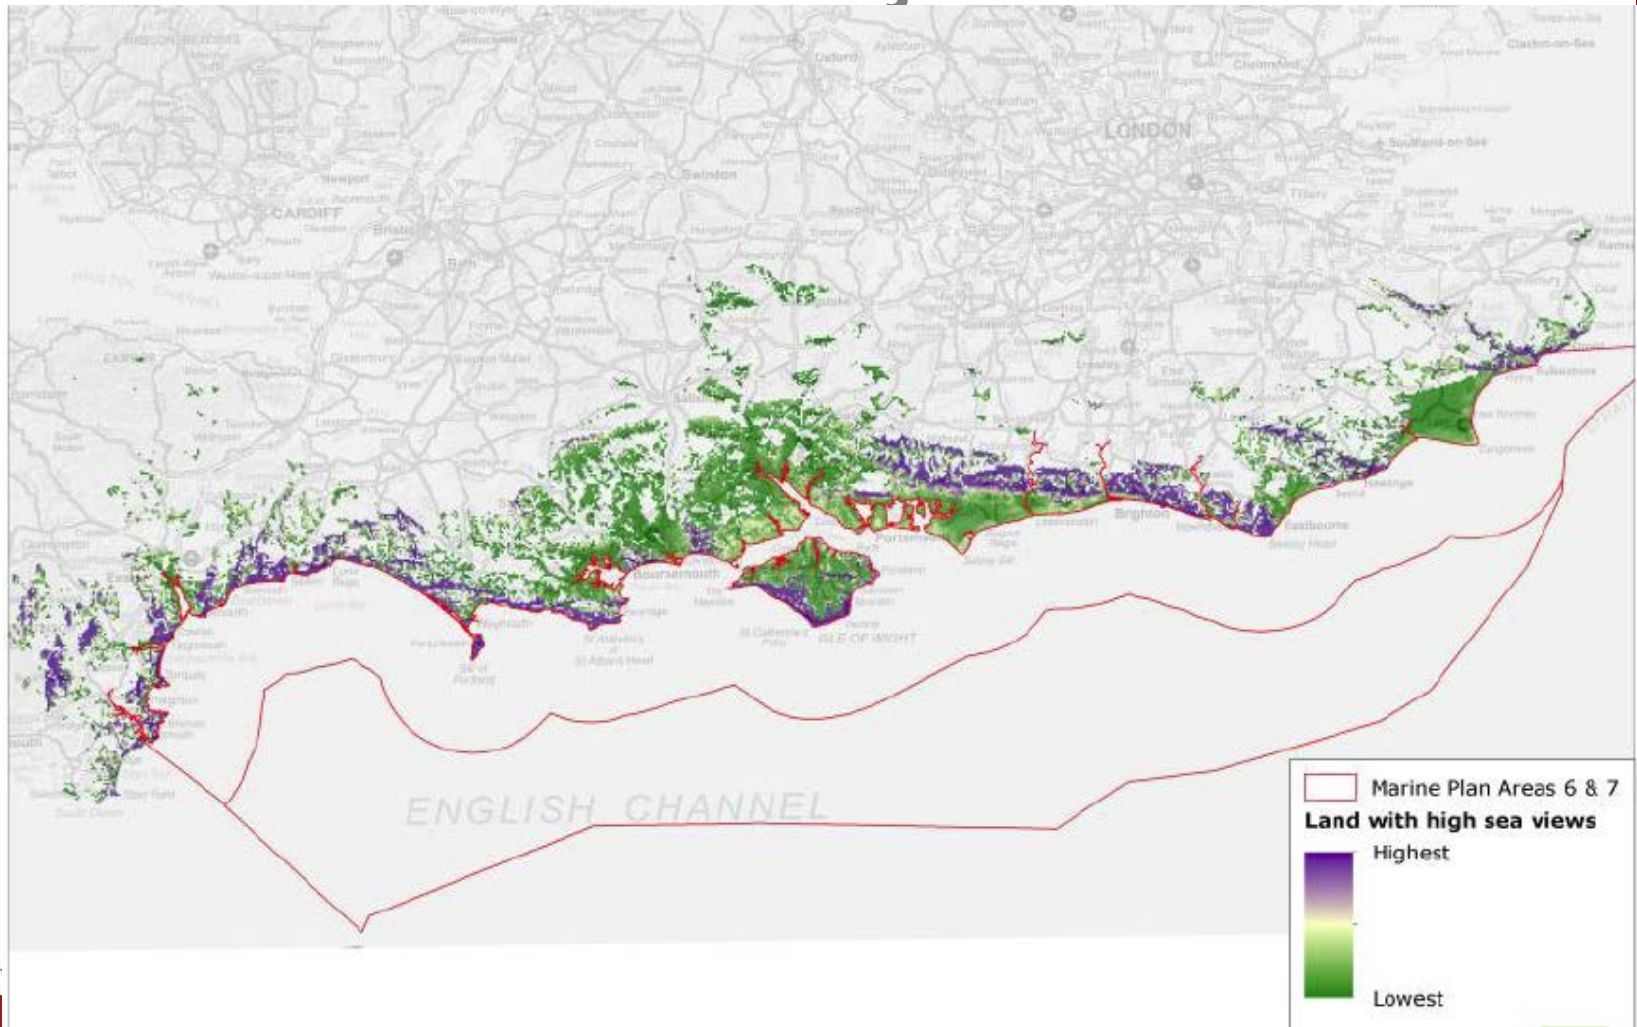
LONDON
Oxford
Chelmsford
Southend-on-Sea
Clacton-on-Sea
Swindon
CARDIFF
Newport
Bristol
Bath
Brighton
Eastbourne
Portsmouth
Bournemouth
Weymouth
ISLE OF WIGHT
ENGLISH CHANNEL

Marine Plan Areas 6 & 7
Land with high sea views
Highest
Lowest